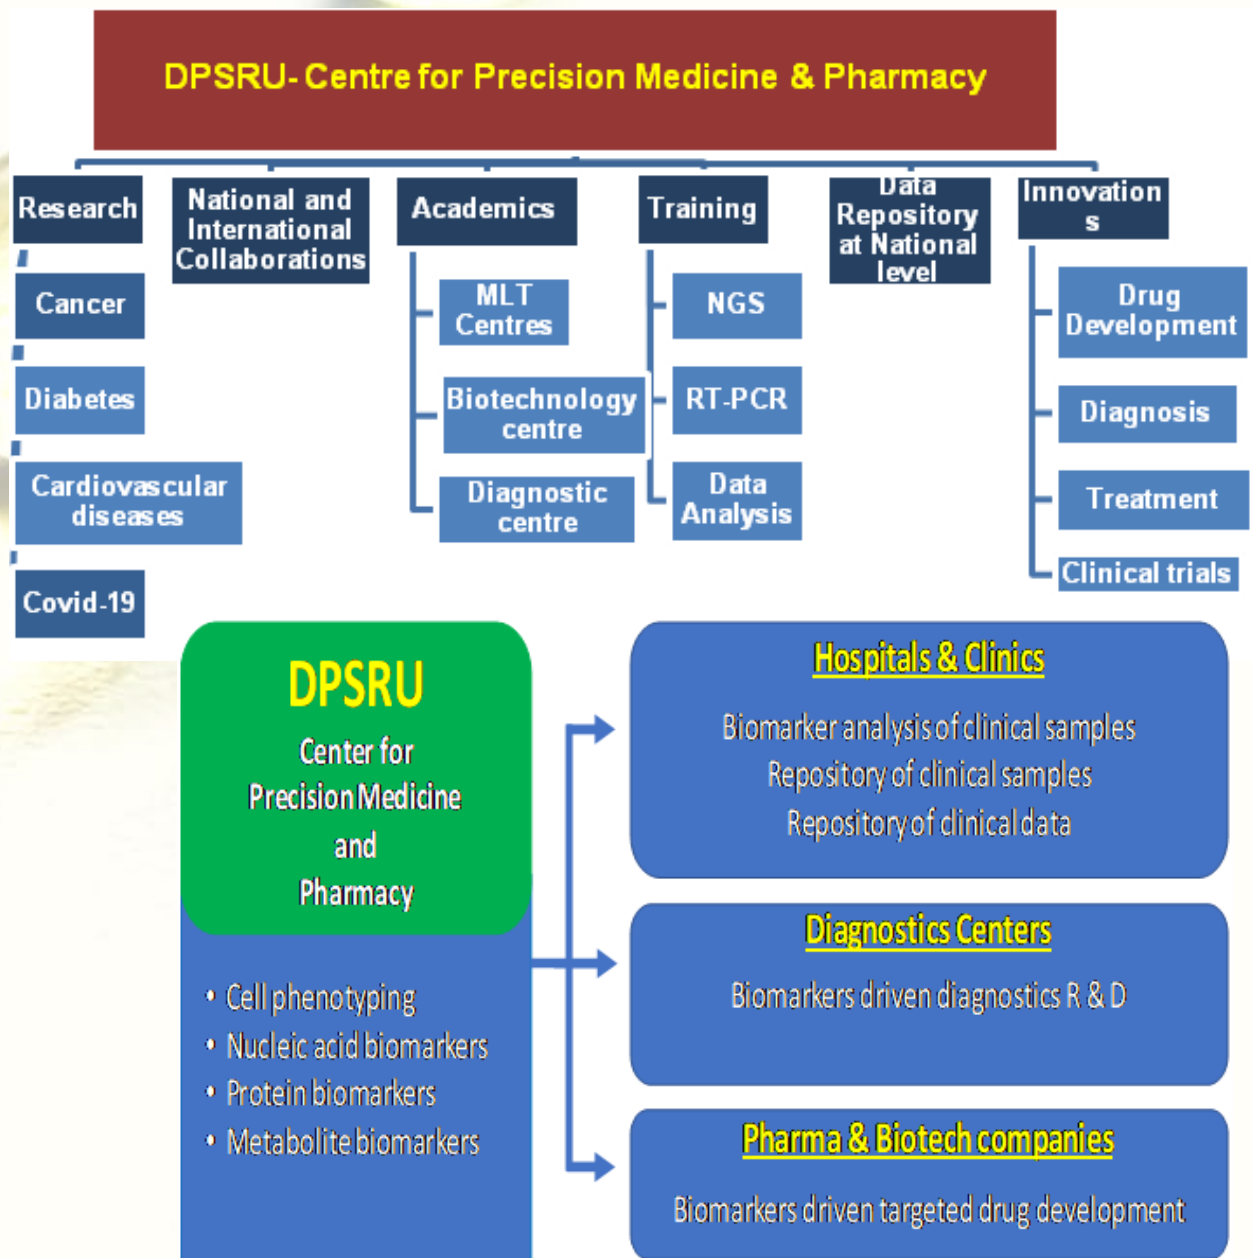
DPSRU- Centre for Precision Medicine & Pharmacy

Research

Cancer

Diabetes

Cardiovascular diseases

Covid-19

National and International Collaborations

Academics

MLT Centres

Biotechnology centre

Diagnostic centre

Training

NGS

RT-PCR

Data Analysis

Data Repository at National level

Innovations

Drug Development

Diagnosis

Treatment

Clinical trials

DPSRU

Center for Precision Medicine and Pharmacy

• Cell phenotyping
• Nucleic acid biomarkers
• Protein biomarkers
• Metabolite biomarkers

Hospitals & Clinics

Biomarker analysis of clinical samples
Repository of clinical samples
Repository of clinical data

Diagnostics Centers

Biomarkers driven diagnostics R & D

Pharma & Biotech companies

Biomarkers driven targeted drug development